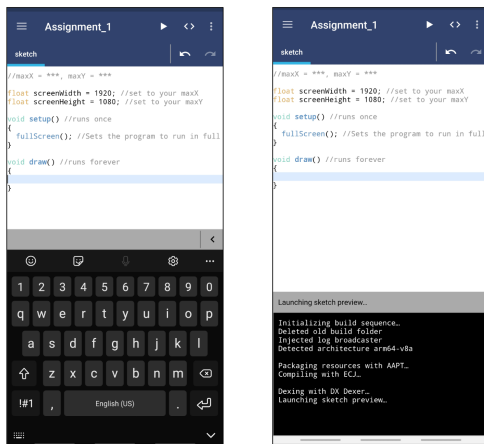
Assignment_1

sketch

//maxX = ***, maxY = ***

float screenWidth = 1920; //set to your maxX
float screenHeight = 1080; //set to your maxY

void setup() //runs once
{
fullScreen(); //Sets the program to run in full
}

void draw() //runs forever
{

}

1 2 3 4 5 6 7 8 9 0
q w e r t y u i o p
a s d f g h j k l
z x c v b n m
!#1 , English (US) .

Assignment_1

sketch

//maxX = ***, maxY = ***

float screenWidth = 1920; //set to your maxX
float screenHeight = 1080; //set to your maxY

void setup() //runs once
{
fullScreen(); //Sets the program to run in full
}

void draw() //runs forever
{

}

Launching sketch preview…

Initializing build sequence…
Deleted old build folder
Injected log broadcaster
Detected architecture arm64-v8a

Packaging resources with AAPT…
Compiling with ECJ…

Dexing with DX Dexer…
Launching sketch preview…